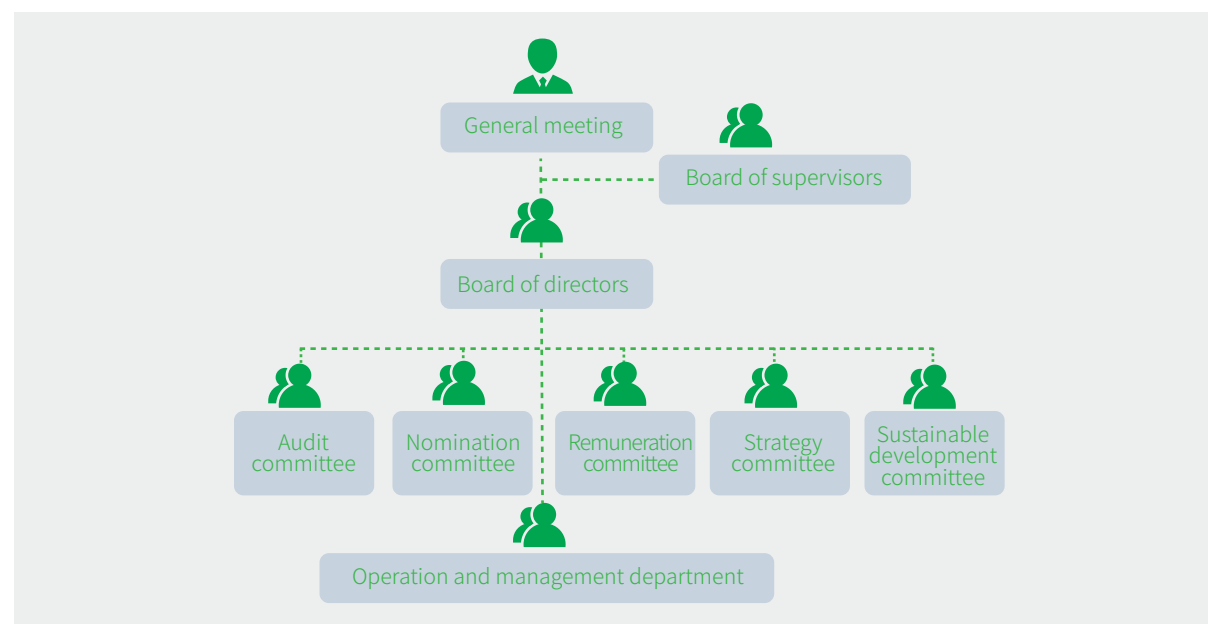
General meeting

Board of supervisors

Board of directors

Audit committee

Nomination committee

Remuneration committee

Strategy committee

Sustainable development committee

Operation and management department